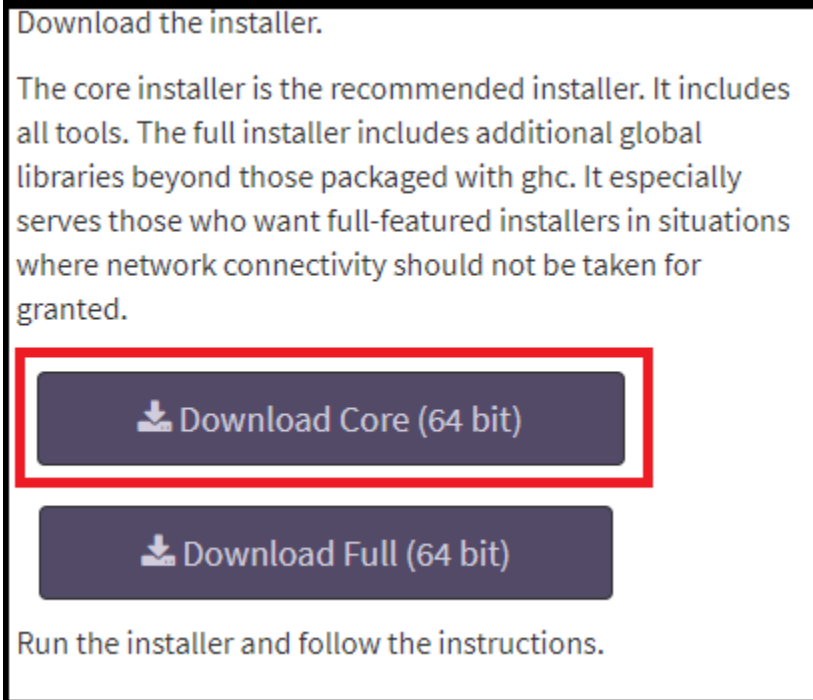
Download the installer.

The core installer is the recommended installer. It includes all tools. The full installer includes additional global libraries beyond those packaged with ghc. It especially serves those who want full-featured installers in situations where network connectivity should not be taken for granted.

Download Core (64 bit)

Download Full (64 bit)

Run the installer and follow the instructions.